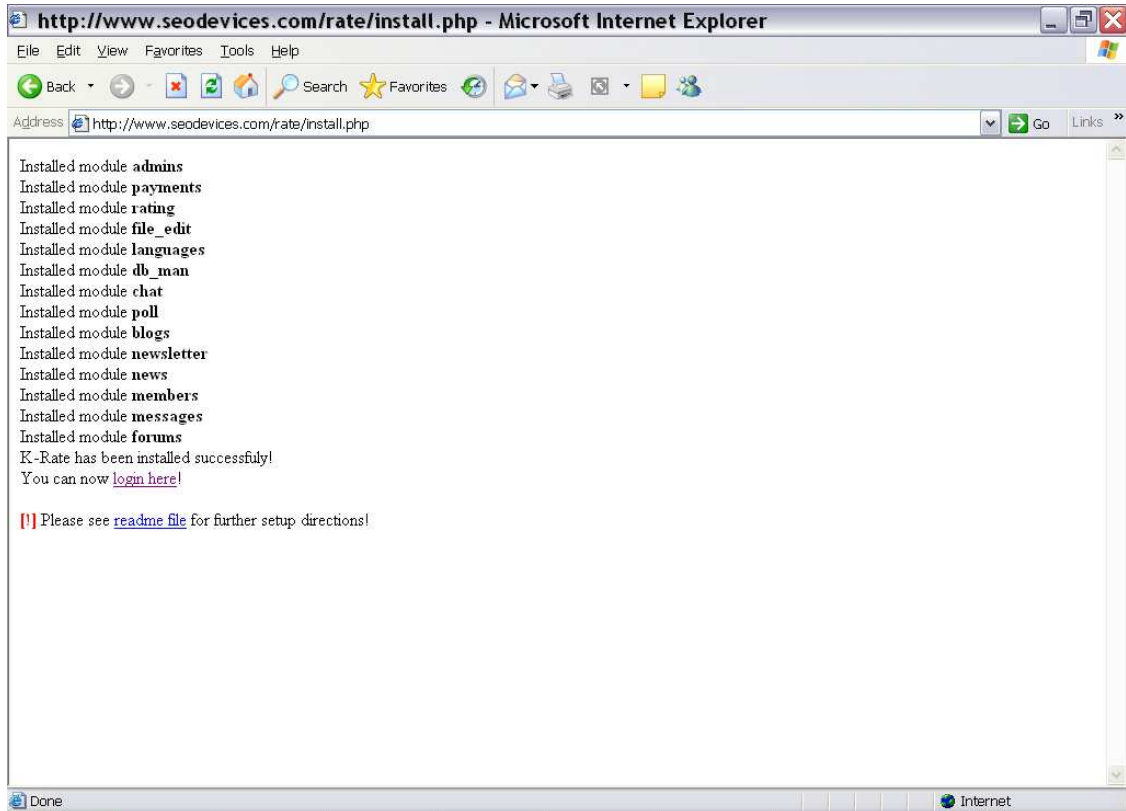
http://www.seodevices.com/rate/install.php - Microsoft Internet Explorer

File Edit View Favorites Tools Help

Back Search Favorites

Address http://www.seodevices.com/rate/install.php Go Links

Installed module **admins**
Installed module **payments**
Installed module **rating**
Installed module **file_edit**
Installed module **languages**
Installed module **db_man**
Installed module **chat**
Installed module **poll**
Installed module **blogs**
Installed module **newsletter**
Installed module **news**
Installed module **members**
Installed module **messages**
Installed module **forums**
K-Rate has been installed successfuly!
You can now login here!

[!] Please see readme file for further setup directions!

Done Internet